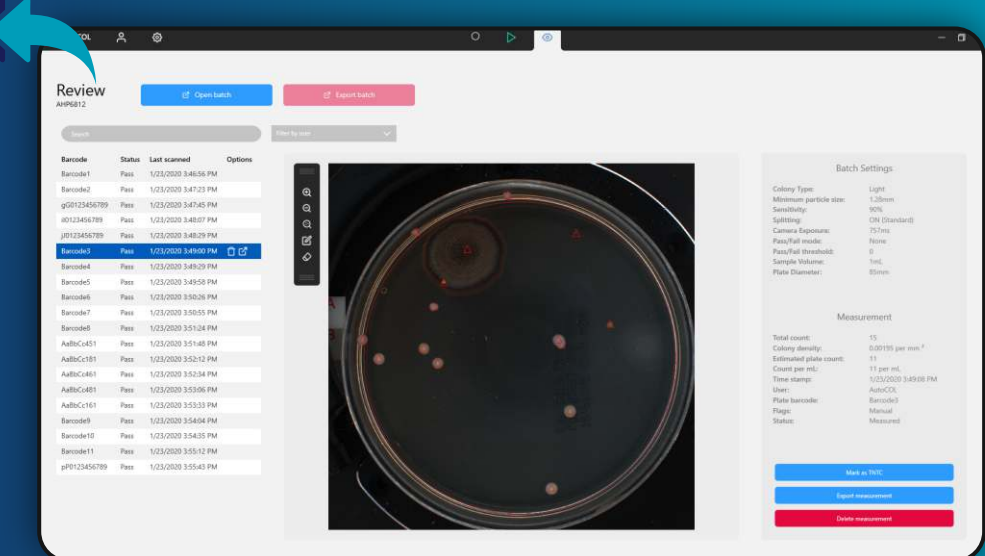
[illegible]COL

Review
AHP6812

Open batch

Export batch

Search

Filter by user

| Barcode | Status | Last scanned | Options |
|---|---|---|---|
| Barcode1 | Pass | 1/23/2020 3:46:56 PM | |
| Barcode2 | Pass | 1/23/2020 3:47:23 PM | |
| gG0123456789 | Pass | 1/23/2020 3:47:45 PM | |
| dD0123456789 | Pass | 1/23/2020 3:48:07 PM | |
| jJ0123456789 | Pass | 1/23/2020 3:48:29 PM | |
| Barcode3 | Pass | 1/23/2020 3:49:00 PM | |
| Barcode4 | Pass | 1/23/2020 3:49:29 PM | |
| Barcode5 | Pass | 1/23/2020 3:49:58 PM | |
| Barcode6 | Pass | 1/23/2020 3:50:26 PM | |
| Barcode7 | Pass | 1/23/2020 3:50:55 PM | |
| Barcode8 | Pass | 1/23/2020 3:51:24 PM | |
| AaBbCc451 | Pass | 1/23/2020 3:51:48 PM | |
| AaBbCc181 | Pass | 1/23/2020 3:52:12 PM | |
| AaBbCc461 | Pass | 1/23/2020 3:52:34 PM | |
| AaBbCc481 | Pass | 1/23/2020 3:53:06 PM | |
| AaBbCc161 | Pass | 1/23/2020 3:53:33 PM | |
| Barcode9 | Pass | 1/23/2020 3:54:04 PM | |
| Barcode10 | Pass | 1/23/2020 3:54:35 PM | |
| Barcode11 | Pass | 1/23/2020 3:55:12 PM | |
| pP0123456789 | Pass | 1/23/2020 3:55:43 PM | |

Batch Settings

Colony Type: Light
Minimum particle size: 1.28mm
Sensitivity: 90%
Splitting: ON (Standard)
Camera Exposure: 757ms
Pass/Fail mode: None
Pass/Fail threshold: 0
Sample Volume: 1mL
Plate Diameter: 85mm

Measurement

Total count: 15
Colony density: 0.00191 per mm²
Estimated plate count: 11
Count per mL: 11 per mL
Time stamp: 1/23/2020 3:49:00 PM
User: AutoCOL
Plate barcode: Barcode3
Flags: Manual
Status: Measured

Mark as TNTC

Export measurement

Delete measurement